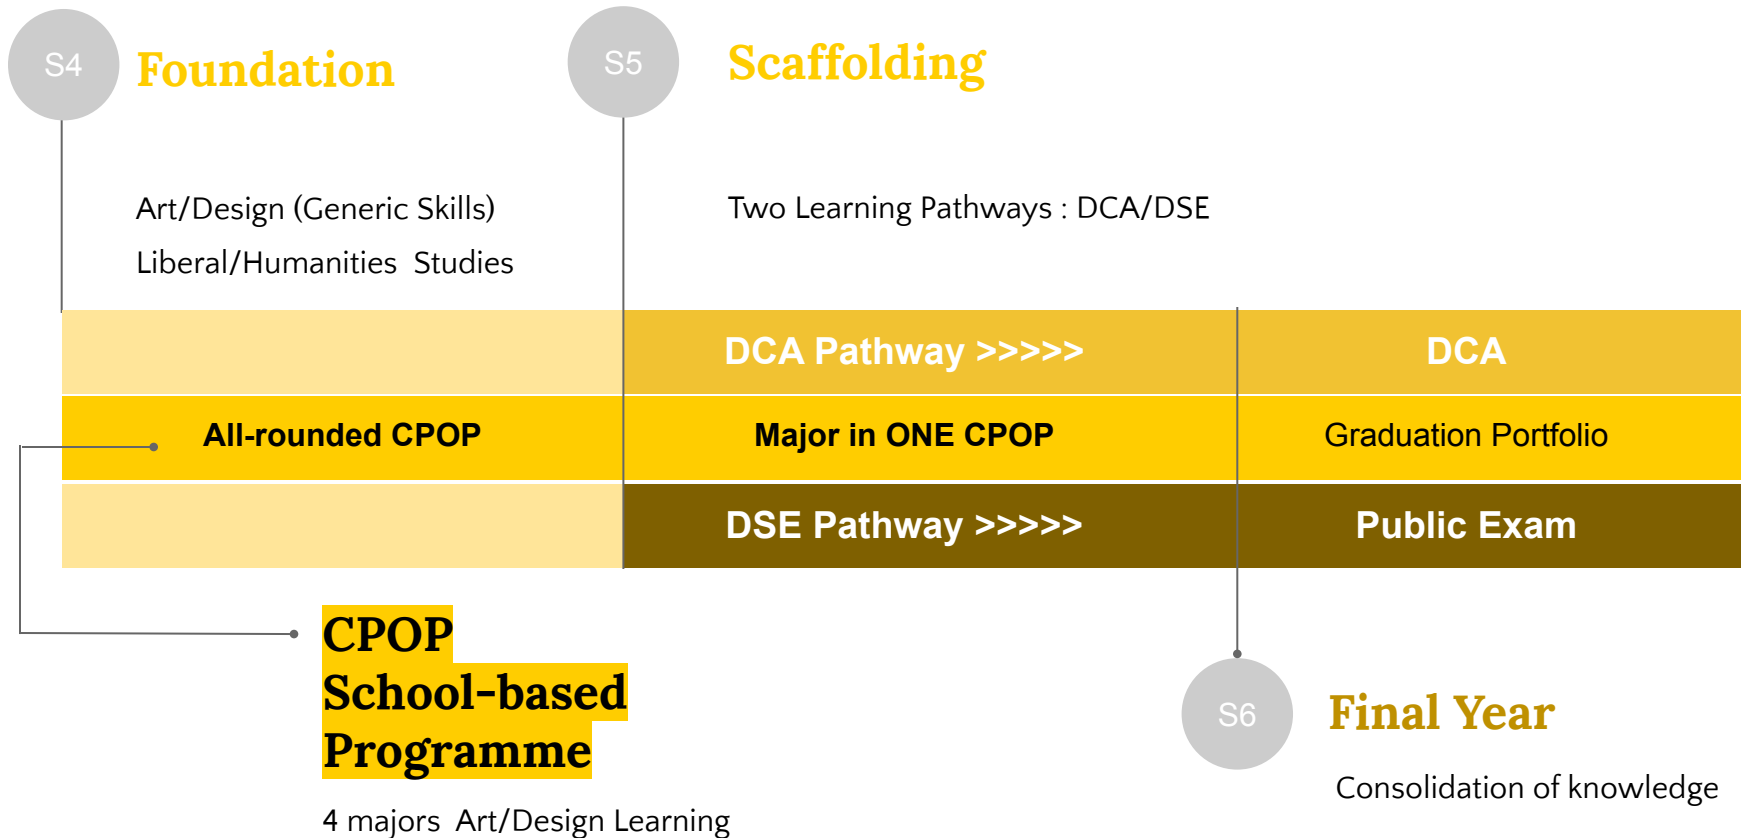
S4 Foundation

S5 Scaffolding

Art/Design (Generic Skills)
Liberal/Humanities Studies

Two Learning Pathways : DCA/DSE

|  | DCA Pathway >>>>> | DCA |
|---|---|---|
| All-rounded CPOP | Major in ONE CPOP | Graduation Portfolio |
|  | DSE Pathway >>>>> | Public Exam |

CPOP
School-based
Programme

4 majors Art/Design Learning

S6 Final Year

Consolidation of knowledge